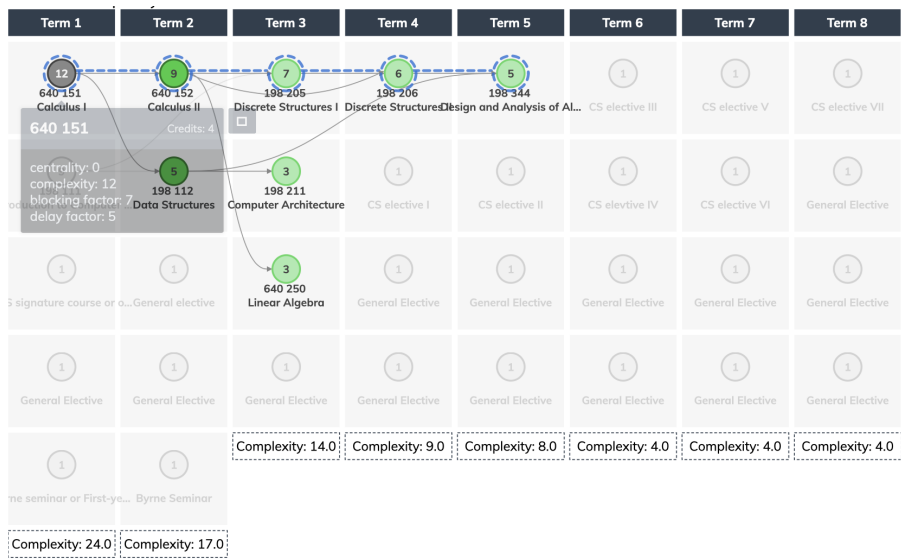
Term 1 Term 2 Term 3 Term 4 Term 5 Term 6 Term 7 Term 8

12
640 151
Calculus I

9
640 152
Calculus II

7
198 205
Discrete Structures I

6
198 206
Discrete Structures II

5
198 344
Design and Analysis of Al...

1
CS elective III

1
CS elective V

1
CS elective VII

640 151
Credits: 4
centrality: 0
complexity: 12
blocking factor: 7
delay factor: 5

5
198 112
Data Structures

3
198 211
Computer Architecture

1
CS elective I

1
CS elective II

1
CS elevtive IV

1
CS elective VI

1
General Elective

1
S signature course or o...

1
General elective

3
640 250
Linear Algebra

1
General Elective

1
General Elective

1
General Elective

1
General Elective

1
General Elective

1
General Elective

1
General Elective

1
General Elective

1
General Elective

1
General Elective

1
General Elective

1
General Elective

1
General Elective

1
rne seminar or First-ye...

1
Byrne Seminar

Complexity: 14.0 Complexity: 9.0 Complexity: 8.0 Complexity: 4.0 Complexity: 4.0 Complexity: 4.0

Complexity: 24.0 Complexity: 17.0